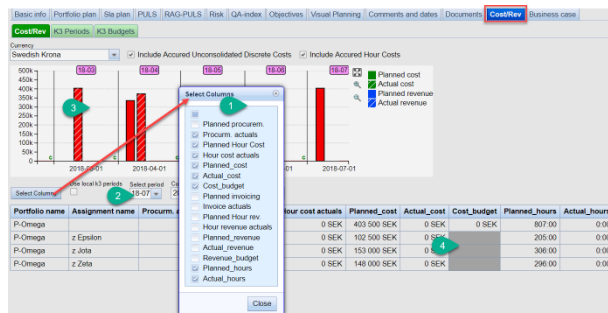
Basic info | Portfolio plan | Sla plan | PULS | RAG-PULS | Risk | QA-index | Objectives | Visual Planning | Comments and dates | Documents | Cost/Rev | Business case

Cost/Rev | K3 Periods | K3 Budgets

Currency
Swedish Krona
Include Accured Unconsolidated Discrete Costs
Include Accured Hour Costs

500k
450k
400k
350k
300k
250k
200k
150k
100k
50k
0

18-03
18-04
18-05
18-06
18-07

2018-03-01
2018-04-01
2018-07-01

Planned cost
Actual cost
Planned revenue
Actual revenue

3

Select Columns
1
Planned procurem.
Procurm. actuals
Planned Hour Cost
Hour cost actuals
Planned_cost
Actual_cost
Cost_budget
Planned invoicing
Invoice actuals
Planned Hour rev.
Hour revenue actuals
Planned_revenue
Actual_revenue
Revenue_budget
Planned_hours
Actual_hours
Close

Select Columns
Use local k3 periods
Select period
18-07
2

| Portfolio name | Assignment name | Procurm. a | Hour cost actuals | Planned_cost | Actual_cost | Cost_budget | Planned_hours | Actual_hours |
|---|---|---|---|---|---|---|---|---|
| P-Omega | | | 0 SEK | 403 500 SEK | 0 SEK | 0 SEK | 807:00 | 0:00 |
| P-Omega | z Epsilon | | 0 SEK | 102 500 SEK | 0 SEK | | 205:00 | 0:00 |
| P-Omega | z Jota | | 0 SEK | 153 000 SEK | 0 SEK | | 306:00 | 0:00 |
| P-Omega | z Zeta | | 0 SEK | 148 000 SEK | 0 SEK | | 296:00 | 0:00 |

4